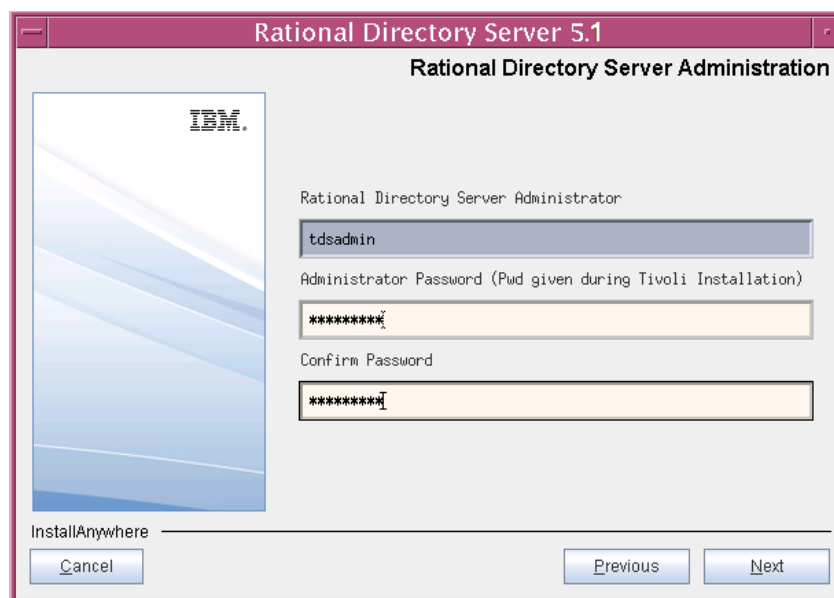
Rational Directory Server 5.1

Rational Directory Server Administration

IBM.

Rational Directory Server Administrator

tdsadmin

Administrator Password (Pwd given during Tivoli Installation)

*********

Confirm Password

*********

InstallAnywhere

Cancel

Previous

Next